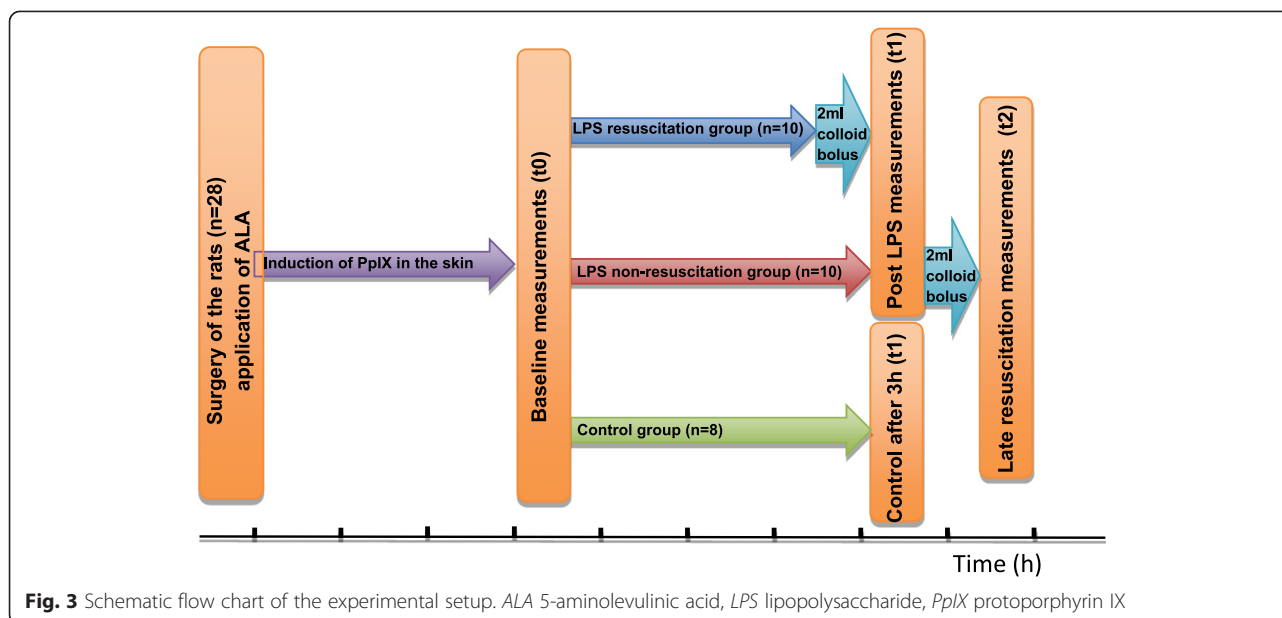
Surgery of the rats (n=28) application of ALA

Induction of PpIX in the skin

Baseline measurements (t0)

LPS resuscitation group (n=10)

2ml colloid bolus

LPS non-resuscitation group (n=10)

Control group (n=8)

Post LPS measurements (t1)

Control after 3h (t1)

2ml colloid bolus

Late resuscitation measurements (t2)

Time (h)

**Fig. 3** Schematic flow chart of the experimental setup. *ALA* 5-aminolevulinic acid, *LPS* lipopolysaccharide, *PpIX* protoporphyrin IX